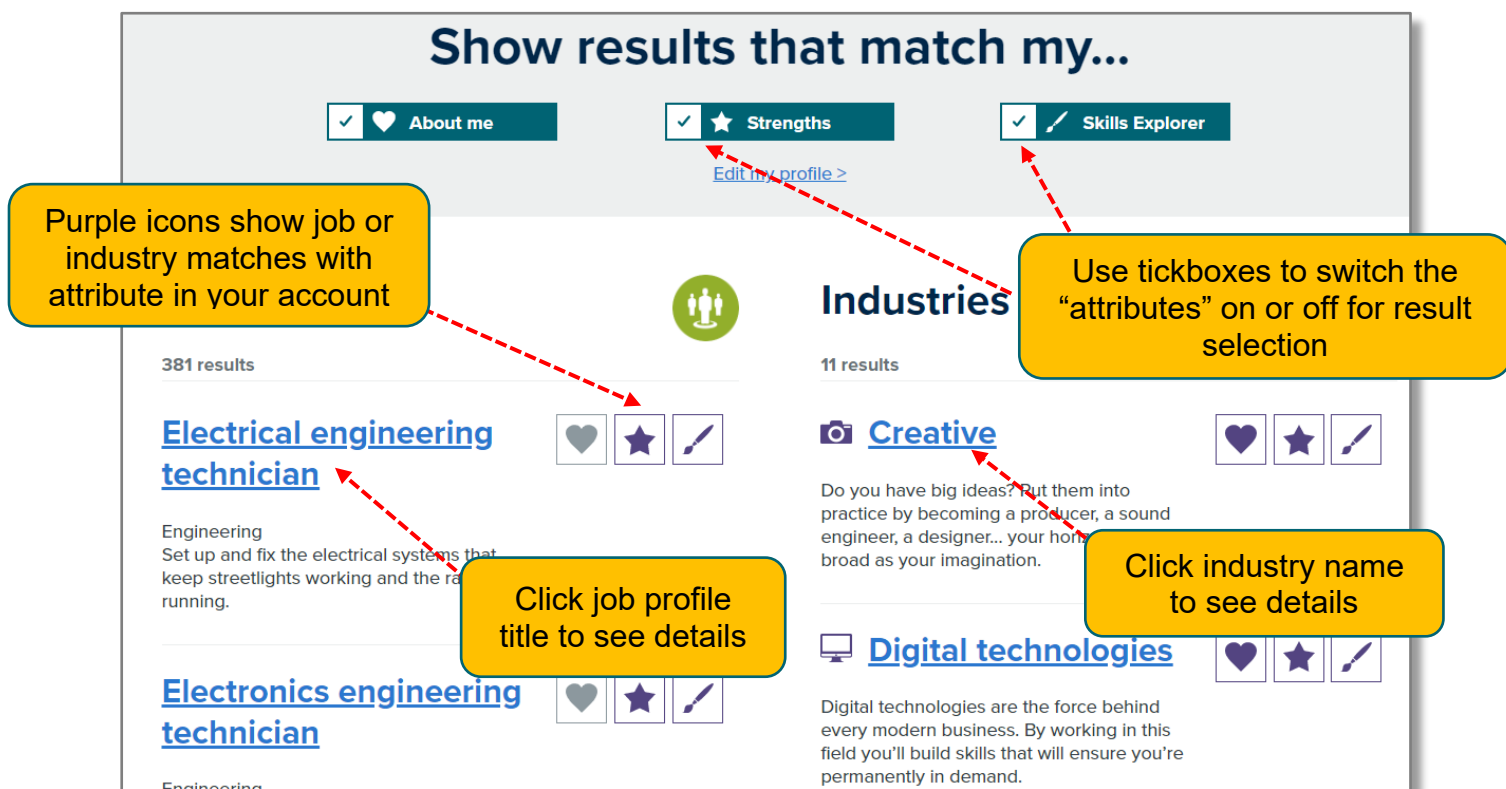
Show results that match my...

About me

Strengths

Skills Explorer

Edit my profile >

Purple icons show job or industry matches with attribute in your account

Use tickboxes to switch the "attributes" on or off for result selection

Industries

381 results

11 results

Electrical engineering technician

Engineering
Set up and fix the electrical systems that keep streetlights working and the ra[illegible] running.

Click job profile title to see details

Electronics engineering technician

Engineering

Creative

Do you have big ideas? Put them into practice by becoming a producer, a sound engineer, a designer... your hori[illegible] broad as your imagination.

Click industry name to see details

Digital technologies

Digital technologies are the force behind every modern business. By working in this field you'll build skills that will ensure you're permanently in demand.